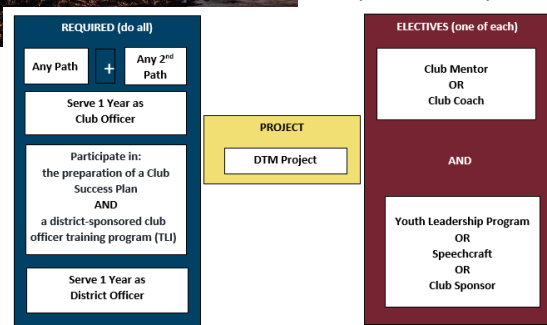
REQUIRED (do all)

Any Path

+

Any 2$^{nd}$ Path

Serve 1 Year as Club Officer

Participate in: the preparation of a Club Success Plan AND a district-sponsored club officer training program (TLI)

Serve 1 Year as District Officer

PROJECT

DTM Project

ELECTIVES (one of each)

Club Mentor OR Club Coach

AND

Youth Leadership Program OR Speechcraft OR Club Sponsor